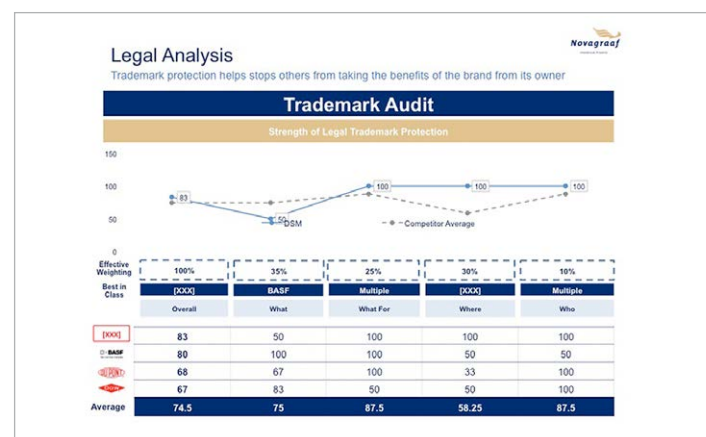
Legal Analysis

Trademark protection helps stops others from taking the benefits of the brand from its owner

Novagraaf

Trademark Audit

Strength of Legal Trademark Protection

150

100

50

0

83

50

100

100

100

DSM

Competitor Average

| Effective Weighting | 100% | 35% | 25% | 30% | 10% |
|---|---|---|---|---|---|
| Best in Class | [XXX] | BASF | Multiple | [XXX] | Multiple |
| | Overall | What | What For | Where | Who |
| [XXX] | 83 | 50 | 100 | 100 | 100 |
| BASF | 80 | 100 | 100 | 50 | 50 |
| DUPONT | 68 | 67 | 100 | 33 | 100 |
| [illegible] | 67 | 83 | 50 | 50 | 100 |
| Average | 74.5 | 75 | 87.5 | 58.25 | 87.5 |